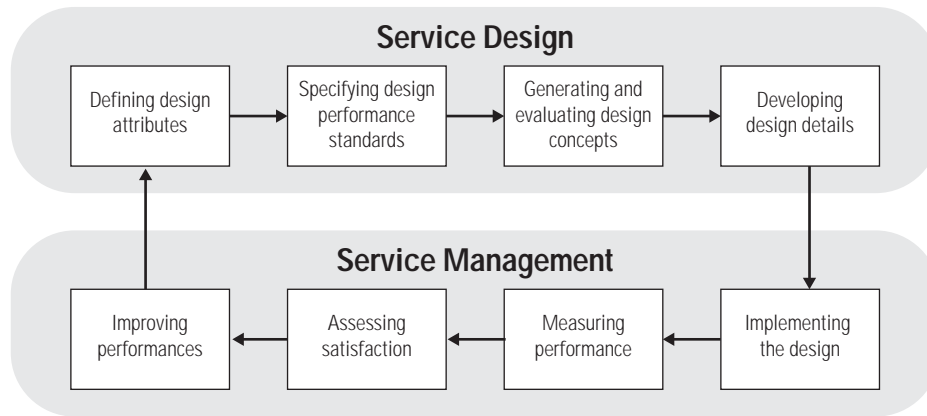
Service Design

Defining design attributes

Specifying design performance standards

Generating and evaluating design concepts

Developing design details

Service Management

Implementing the design

Measuring performance

Assessing satisfaction

Improving performances